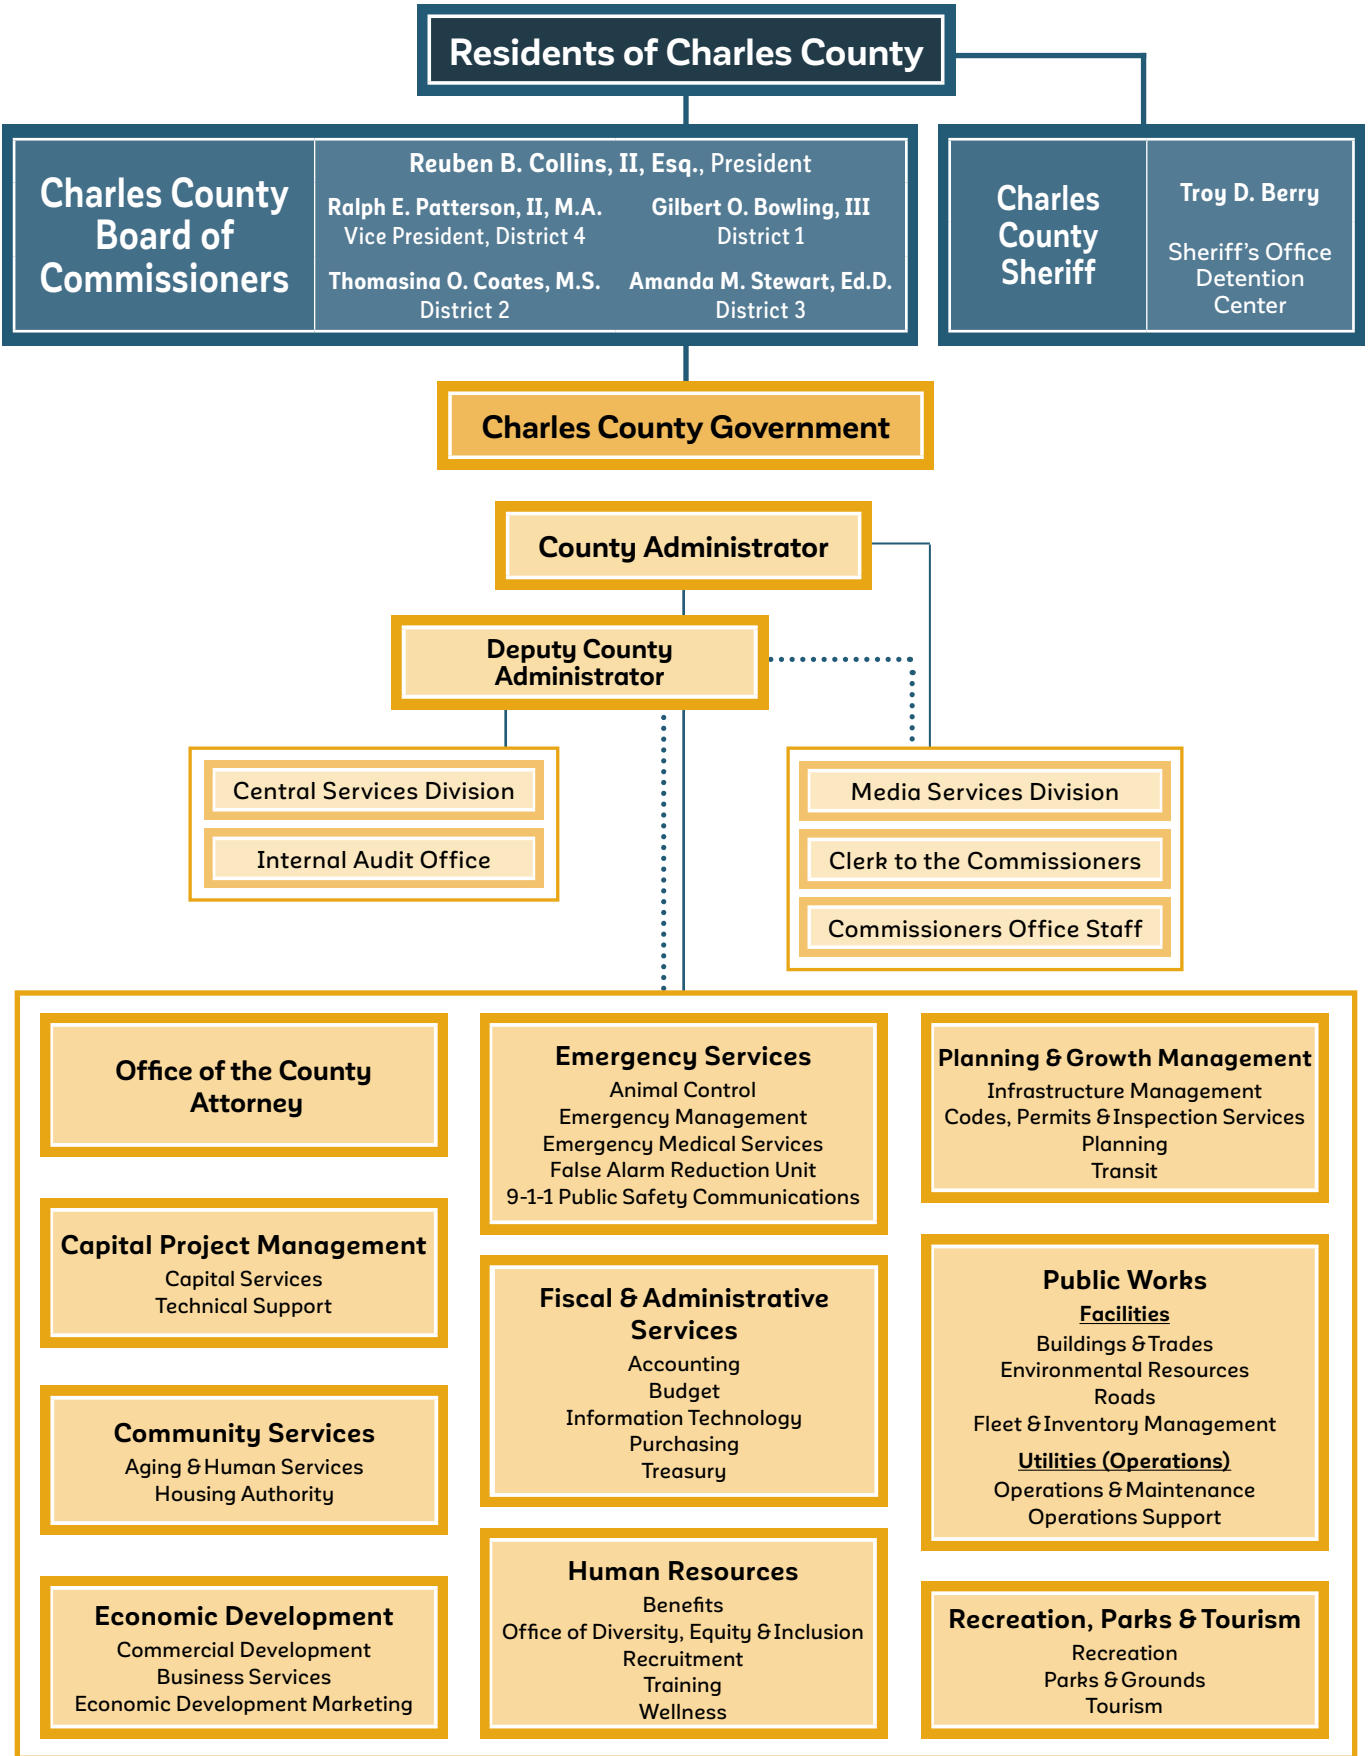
Residents of Charles County

Charles County Board of Commissioners

Reuben B. Collins, II, Esq., President

Ralph E. Patterson, II, M.A.
Vice President, District 4

Gilbert O. Bowling, III
District 1

Thomasina O. Coates, M.S.
District 2

Amanda M. Stewart, Ed.D.
District 3

Charles County Sheriff

Troy D. Berry

Sheriff's Office
Detention Center

Charles County Government

County Administrator

Deputy County Administrator

Central Services Division

Internal Audit Office

Media Services Division

Clerk to the Commissioners

Commissioners Office Staff

Office of the County Attorney

Capital Project Management
Capital Services
Technical Support

Community Services
Aging & Human Services
Housing Authority

Economic Development
Commercial Development
Business Services
Economic Development Marketing

Emergency Services
Animal Control
Emergency Management
Emergency Medical Services
False Alarm Reduction Unit
9-1-1 Public Safety Communications

Fiscal & Administrative Services
Accounting
Budget
Information Technology
Purchasing
Treasury

Human Resources
Benefits
Office of Diversity, Equity & Inclusion
Recruitment
Training
Wellness

Planning & Growth Management
Infrastructure Management
Codes, Permits & Inspection Services
Planning
Transit

Public Works
Facilities
Buildings & Trades
Environmental Resources
Roads
Fleet & Inventory Management
Utilities (Operations)
Operations & Maintenance
Operations Support

Recreation, Parks & Tourism
Recreation
Parks & Grounds
Tourism